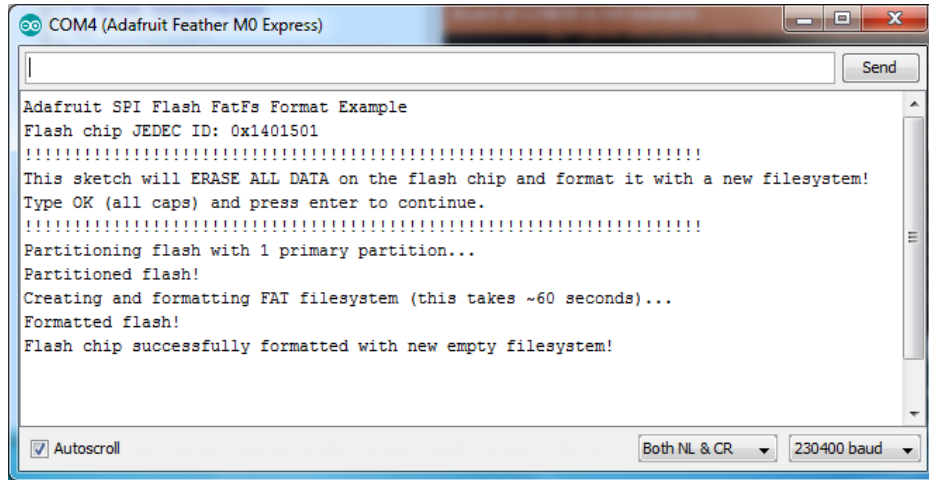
COM4 (Adafruit Feather M0 Express)

Send

Adafruit SPI Flash FatFs Format Example
Flash chip JEDEC ID: 0x1401501
!!!!!!!!!!!!!!!!!!!!!!!!!!!!!!!!!!!!!!!!!!!!!!!!!!!!!!!!!!!!!!!!!!!!!!!!!!
This sketch will ERASE ALL DATA on the flash chip and format it with a new filesystem!
Type OK (all caps) and press enter to continue.
!!!!!!!!!!!!!!!!!!!!!!!!!!!!!!!!!!!!!!!!!!!!!!!!!!!!!!!!!!!!!!!!!!!!!!!!!!
Partitioning flash with 1 primary partition...
Partitioned flash!
Creating and formatting FAT filesystem (this takes ~60 seconds)...
Formatted flash!
Flash chip successfully formatted with new empty filesystem!

Autoscroll

Both NL & CR

230400 baud